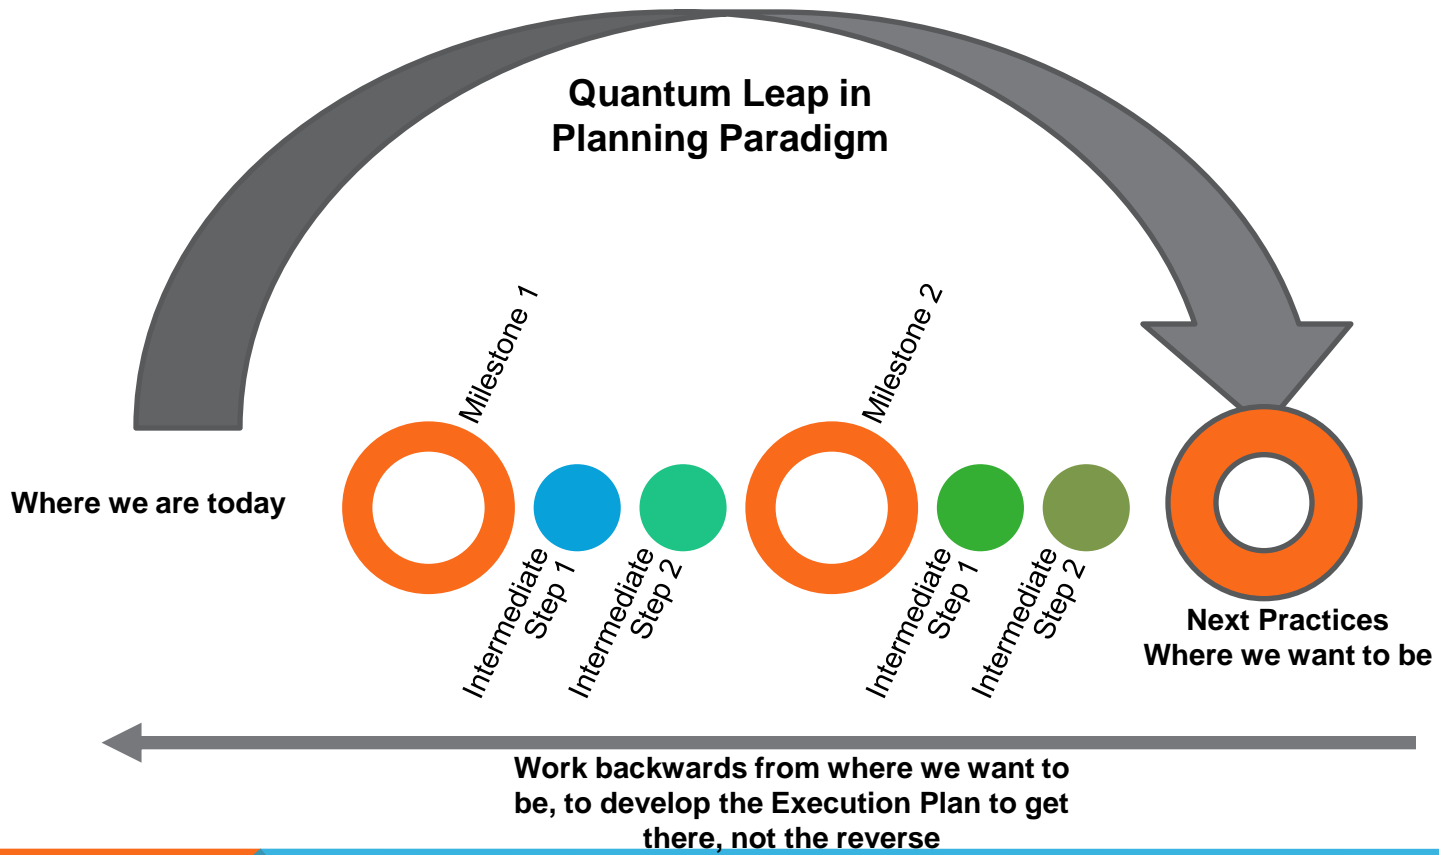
Quantum Leap in Planning Paradigm

Where we are today

Milestone 1

Intermediate Step 1

Intermediate Step 2

Milestone 2

Intermediate Step 1

Intermediate Step 2

Next Practices
Where we want to be

Work backwards from where we want to be, to develop the Execution Plan to get there, not the reverse